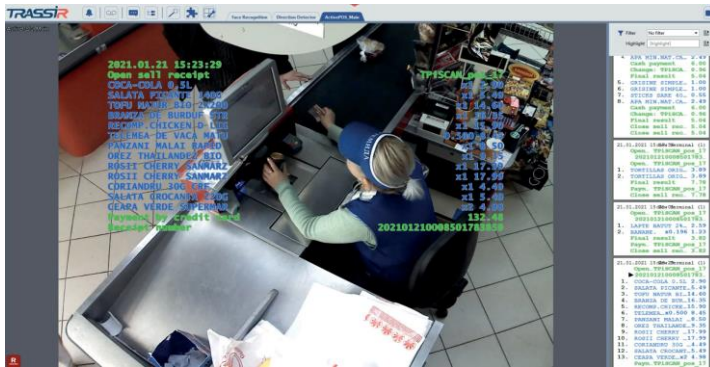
TRASSIR

Face Recognition
Direction Detector
ActivePOS_Main

2021.01.21 15:23:29
Open sell receipt
COCA-COLA 0.5L
SALATA PICANTA
TOFU NATUR BIO
BRANZA DE BURDUF
RECORD CHICKEN
TELEMEA DE VACA
PANZANI MALAI
OREZ THAILANDEZ BIO
ROSIE CHERRY SANMARZ
ROSII CHERRY SANMARZ
CORIANDRU
SALATA CROCANTA
CEAPA VERDE SUPERMAR
Payment by credit card
Receipt number

TPISCAN_pos_17
x1 14.60
x1 16.00
x1 8.45
x1 8.50
x1 17.99
x1 17.99
x1 4.40
x1 5.00
x1 4.50
132.48
20210121000850178850

Filter No filter
Highlight

APA MIN.NAT.CA.. 2.49
Cash payment 6.00
Change: TPISCAN 0.50
Final result 5.50
ORIGINE SIMPLE.. 1.00
ORIGINE SIMPLE.. 1.00
STICKS BAKE 61.. 0.55
APA MIN.NAT.CA.. 2.49
Cash payment 6.00
Change: TPISCAN 0.50
Final result 5.50
Close sell rec. 5.50
Close sell rec. 5.50

21.01.2021 15:
Open. TPISCAN_pos_17
20210121000850178
1. TORTILLAS ORIG.. 3.89
2. TORTILLAS ORIG.. 3.89
Final result 7.78
Payn. TPISCAN_pos_17
Close sell rec. 7.78

21.01.2021 15:
Open. TPISCAN_pos_17
20210121000850178
1. LAPTE BATUT 24.. 3.29
2. BANANE.. x0.198 1.23
Final result 3.89
Payn. TPISCAN_pos_17
Close sell rec. 3.89

21.01.2021 15:
Open. TPISCAN_pos_17
20210121000850178
1. COCA-COLA 0.5L 2.90
2. SALATA PICANTA.. 6.49
3. TOFU NATUR BI.. 14.60
4. BRANZA DE BUR.. 16.00
5. RECORD CHICKE.. 15.90
6. TELEMEA.. x0.500 8.45
7. PANZANI MALAI.. 8.50
8. OREZ THAILANDE.. 9.95
9. ROSII CHERRY .. 17.99
10. ROSII CHERRY .. 17.99
11. CORIANDRU 300.. 4.40
12. SALATA CROCANT.. 5.00
13. CEAPA VERDE .. 4.50
Payn. TPISCAN_pos_17